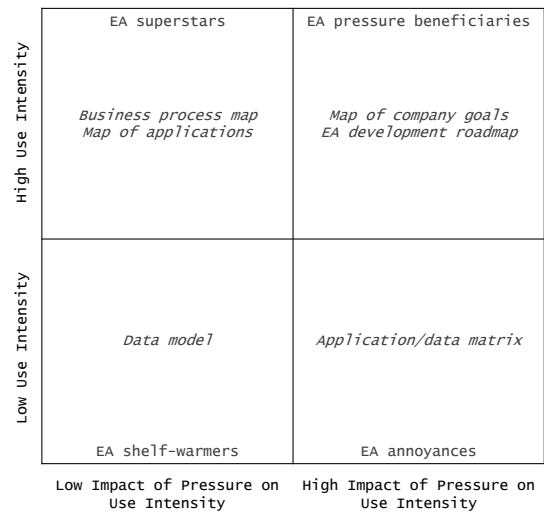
High Use Intensity

Low Use Intensity

EA superstars

Business process map
Map of applications

EA pressure beneficiaries

Map of company goals
EA development roadmap

Data model

EA shelf-warmers

Application/data matrix

EA annoyances

Low Impact of Pressure on Use Intensity

High Impact of Pressure on Use Intensity